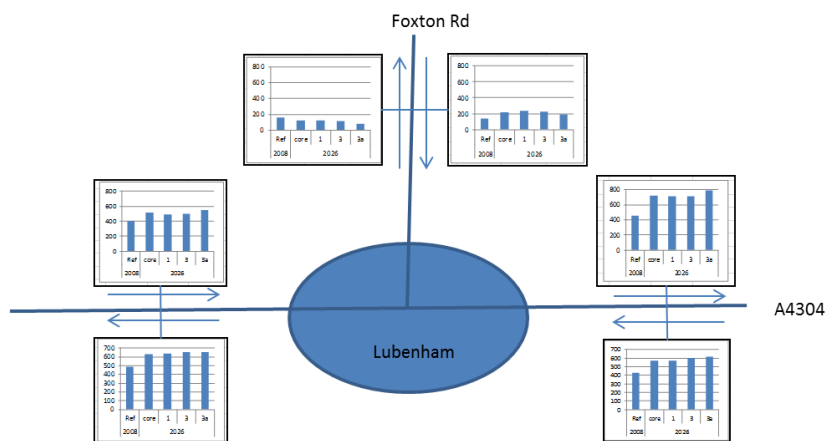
Foxton Rd

800
600
400
200
0
Ref core 1 3 3a
2008 2026

800
600
400
200
0
Ref core 1 3 3a
2008 2026

800
600
400
200
0
Ref core 1 3 3a
2008 2026

800
600
400
200
0
Ref core 1 3 3a
2008 2026

A4304

Lubenham

700
600
500
400
300
200
100
0
Ref core 1 3 3a
2008 2026

700
600
500
400
300
200
100
0
Ref core 1 3 3a
2008 2026